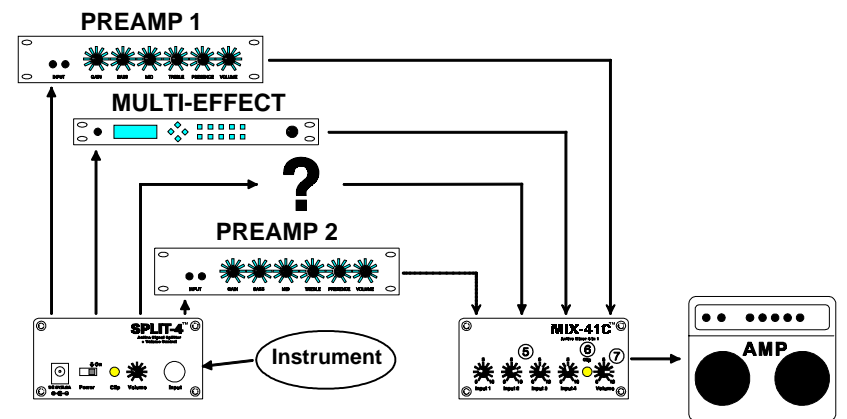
PREAMP 1

INPUT GAIN BASS MID TREBLE PRESENCE VOLUME

MULTI-EFFECT

?

PREAMP 2

INPUT GAIN BASS MID TREBLE PRESENCE VOLUME

SPLIT-4™

Active Signal Splitter + Volume Control

Power Clip Volume Input

Instrument

MIX-41C™

Active Mixer 4-In 1

Input 1 Input 2 Input 3 Input 4 Clip Volume

⑤ ⑥ ⑦

AMP